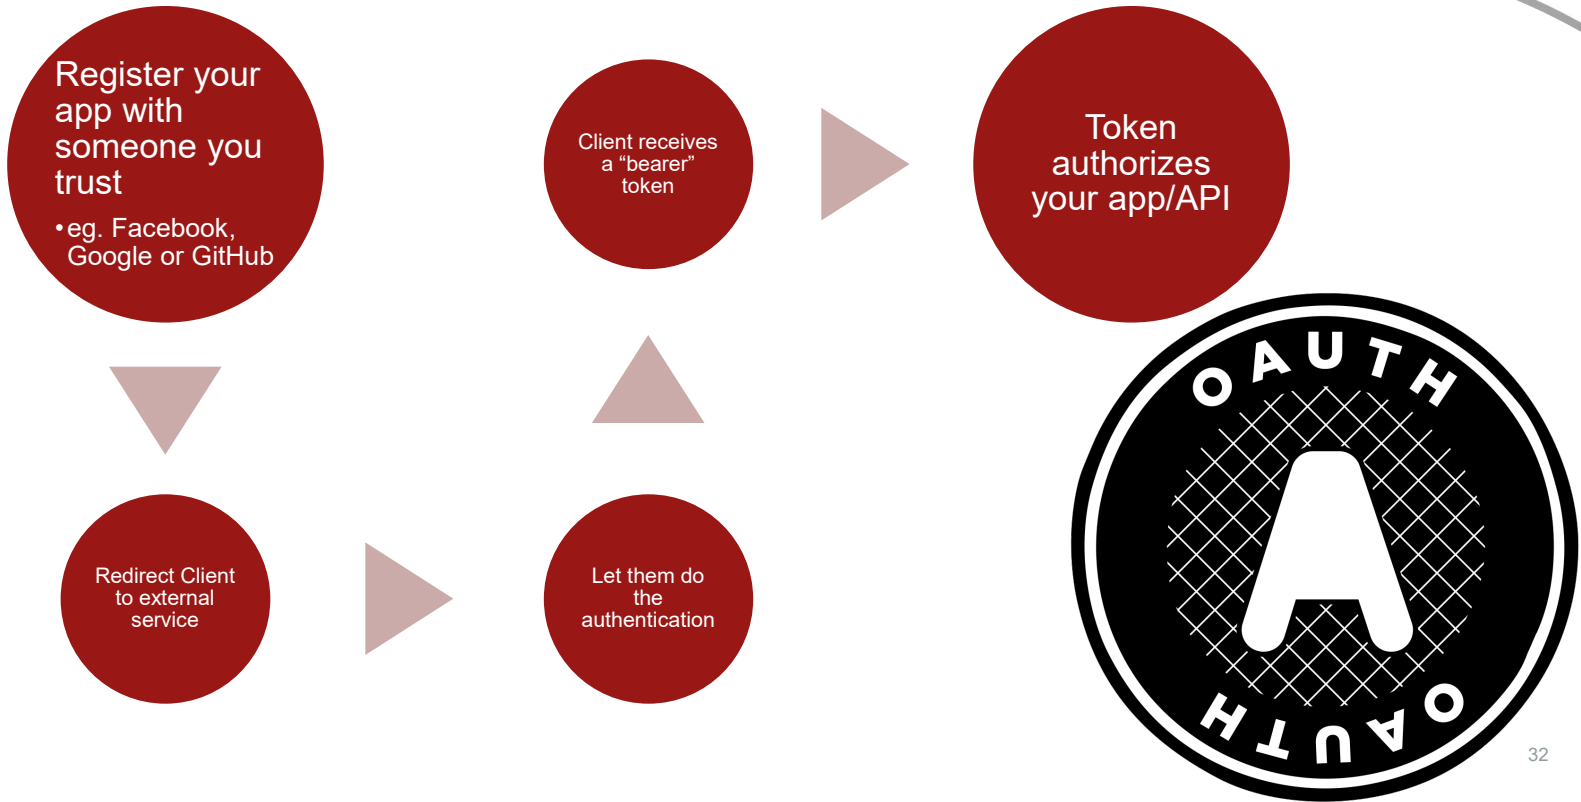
Register your app with someone you trust

• eg. Facebook, Google or GitHub

Redirect Client to external service

Let them do the authentication

Client receives a “bearer” token

Token authorizes your app/API

OAUTH

OAUTH

32